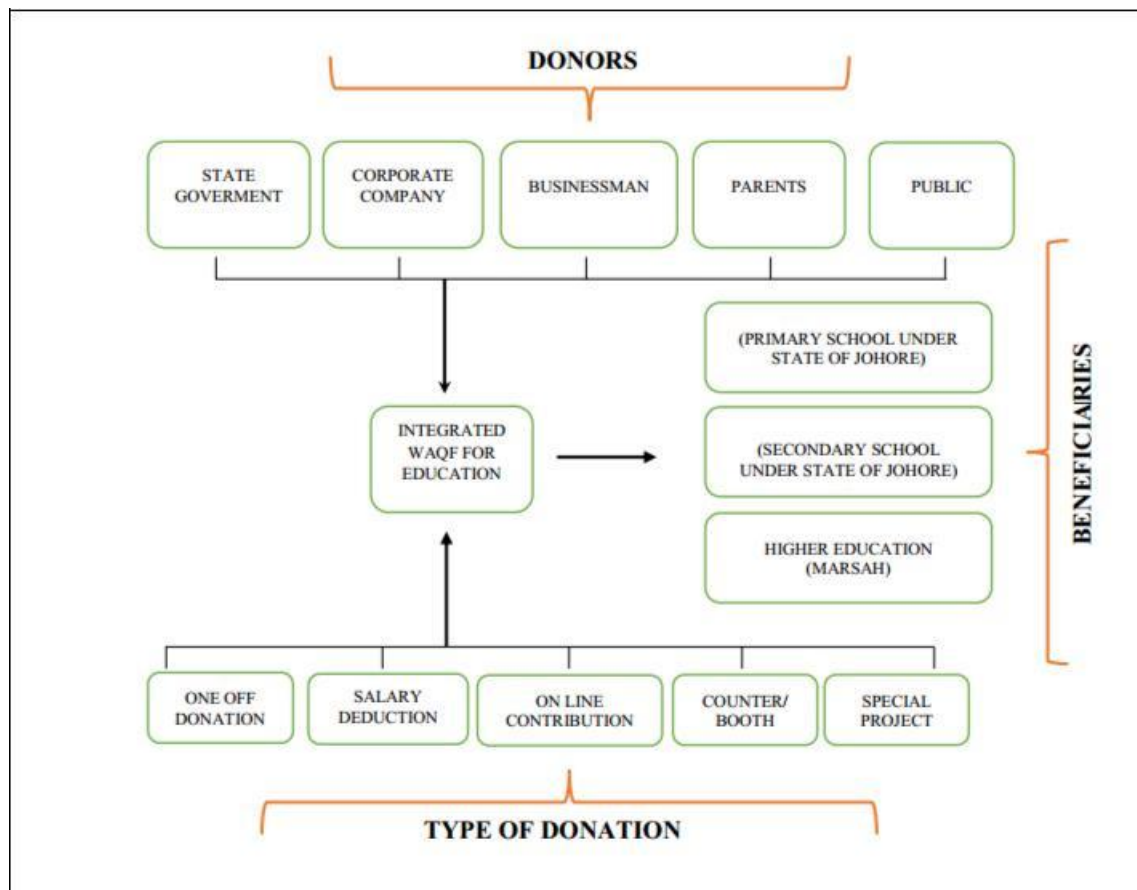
DONORS

STATE GOVERMENT

CORPORATE COMPANY

BUSINESSMAN

PARENTS

PUBLIC

INTEGRATED WAQF FOR EDUCATION

(PRIMARY SCHOOL UNDER STATE OF JOHORE)

(SECONDARY SCHOOL UNDER STATE OF JOHORE)

HIGHER EDUCATION (MARSAH)

BENEFICIARIES

ONE OFF DONATION

SALARY DEDUCTION

ON LINE CONTRIBUTION

COUNTER/ BOOTH

SPECIAL PROJECT

TYPE OF DONATION